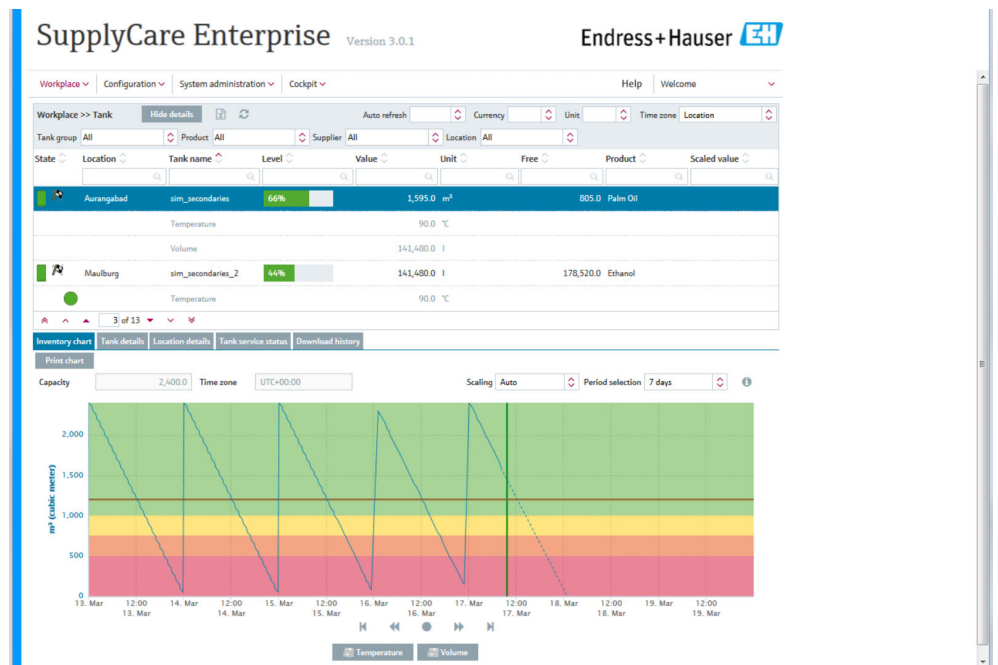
SupplyCare Enterprise Version 3.0.1

Endress+Hauser EH

Workplace Configuration System administration Cockpit Help Welcome

Workplace >> Tank Hide details Auto refresh Currency Unit Time zone Location

Tank group All Product All Supplier All Location All

| State | Location | Tank name | Level | Value | Unit | Free | Product | Scaled value |
|---|---|---|---|---|---|---|---|---|
| | Aurangabad | sim_secondaries | 66% | 1,595.0 | m³ | 805.0 | Palm Oil | |
| | | Temperature | | 90.0 | °C | | | |
| | | Volume | | 141,480.0 | l | | | |
| | Maulburg | sim_secondaries_2 | 44% | 141,480.0 | l | 178,520.0 | Ethanol | |
| | | Temperature | | 90.0 | °C | | | |

3 of 13

Inventory chart Tank details Location details Tank service status Download history

Print chart

Capacity 2,400.0 Time zone UTC+00:00 Scaling Auto Period selection 7 days

m³ (cubic meter)

2,000
1,500
1,000
500
0

13. Mar 12:00 13. Mar 14. Mar 12:00 14. Mar 15. Mar 12:00 15. Mar 16. Mar 12:00 16. Mar 17. Mar 12:00 17. Mar 18. Mar 12:00 18. Mar 19. Mar 12:00 19. Mar

Temperature Volume